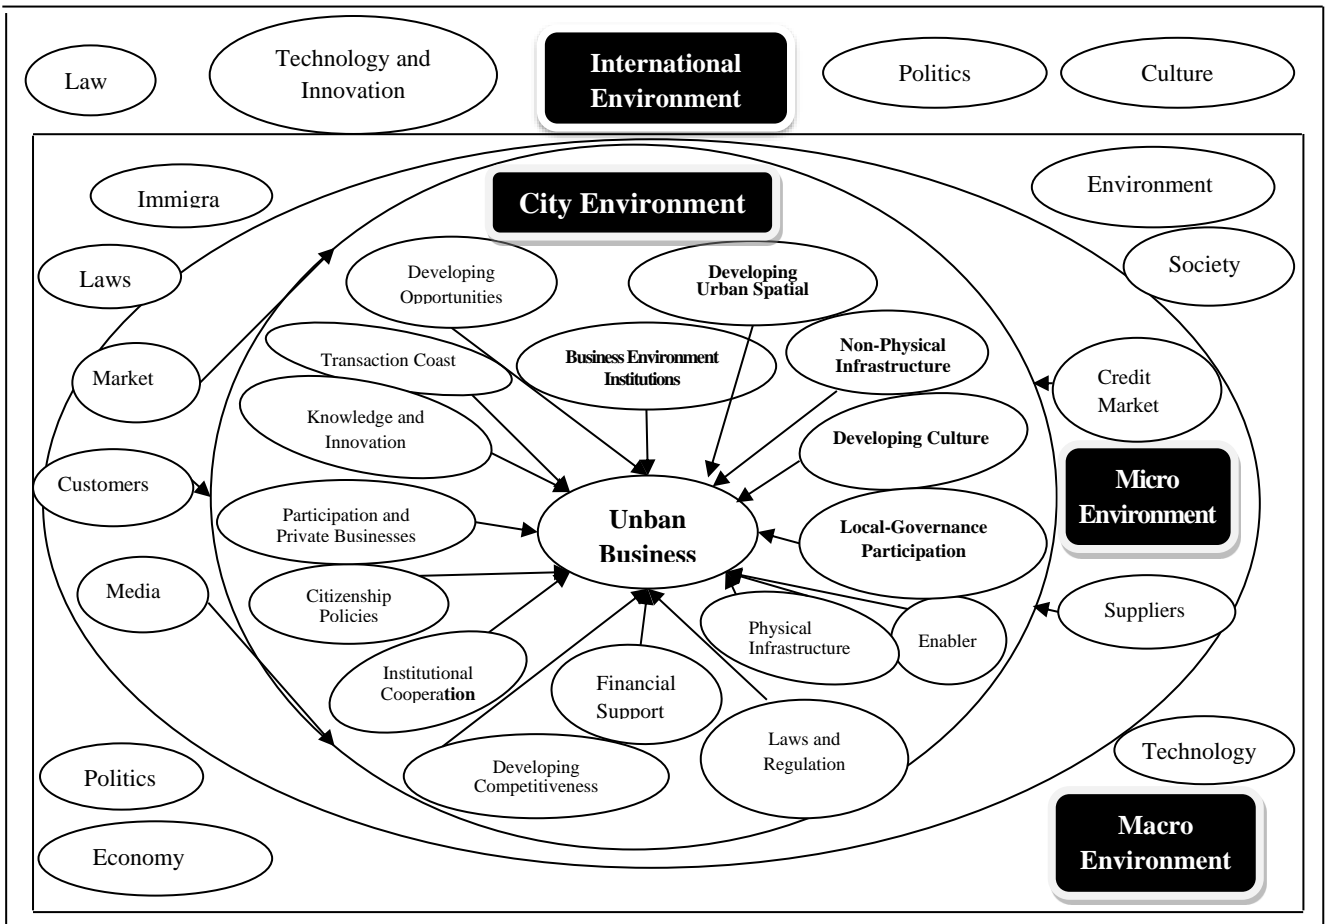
Law

Technology and Innovation

International Environment

Politics

Culture

Immigra

City Environment

Environment

Society

Laws

Developing Opportunities

Developing Urban Spatial

Market

Transaction Coast

Business Environment Institutions

Non-Physical Infrastructure

Credit Market

Knowledge and Innovation

Developing Culture

Customers

Micro Environment

Participation and Private Businesses

Unban Business

Local-Governance Participation

Media

Citizenship Policies

Suppliers

Physical Infrastructure

Enabler

Institutional Cooperation

Financial Support

Laws and Regulation

Developing Competitiveness

Technology

Politics

Macro Environment

Economy